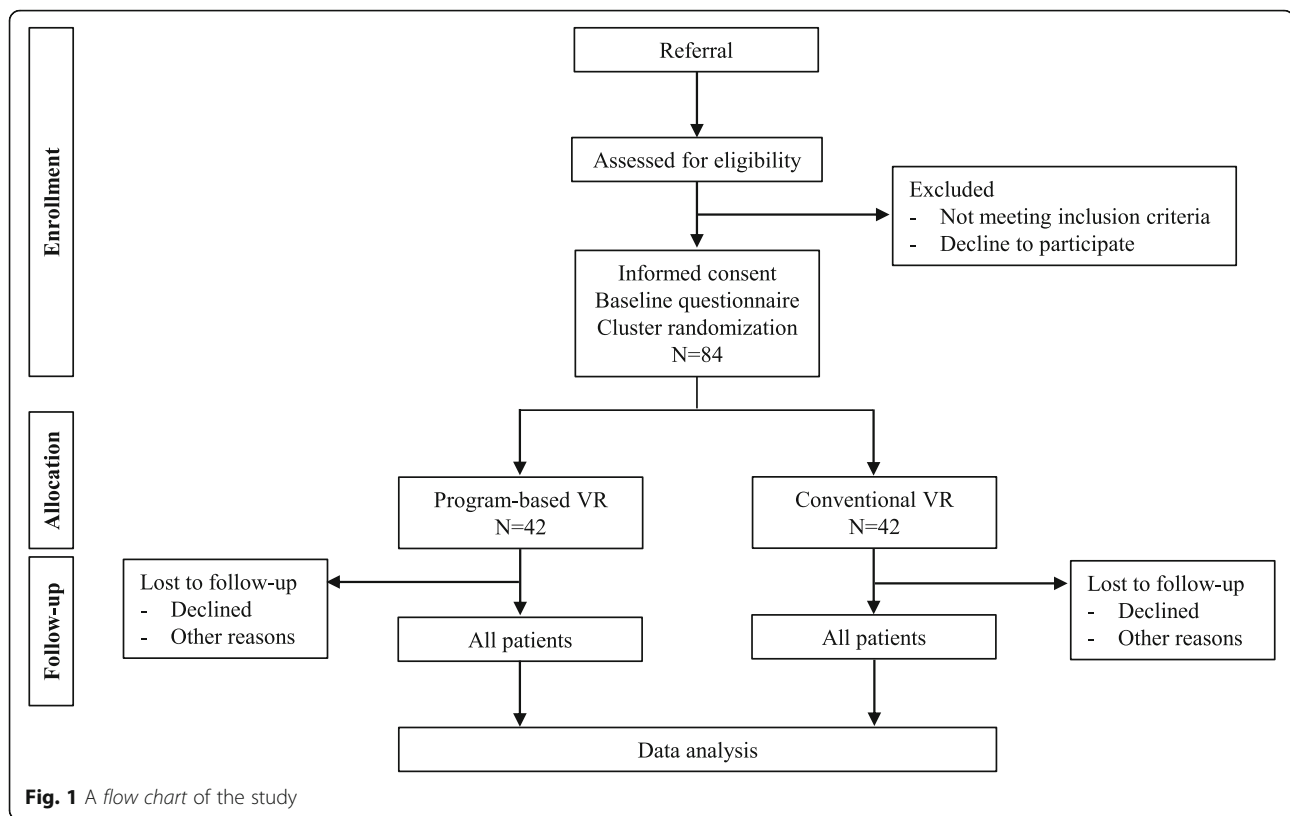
Enrollment

Referral

Assessed for eligibility

Excluded
- Not meeting inclusion criteria
- Decline to participate

Informed consent
Baseline questionnaire
Cluster randomization
N=84

Allocation

Program-based VR
N=42

Conventional VR
N=42

Follow-up

Lost to follow-up
- Declined
- Other reasons

All patients

All patients

Lost to follow-up
- Declined
- Other reasons

Data analysis

Fig. 1 A flow chart of the study